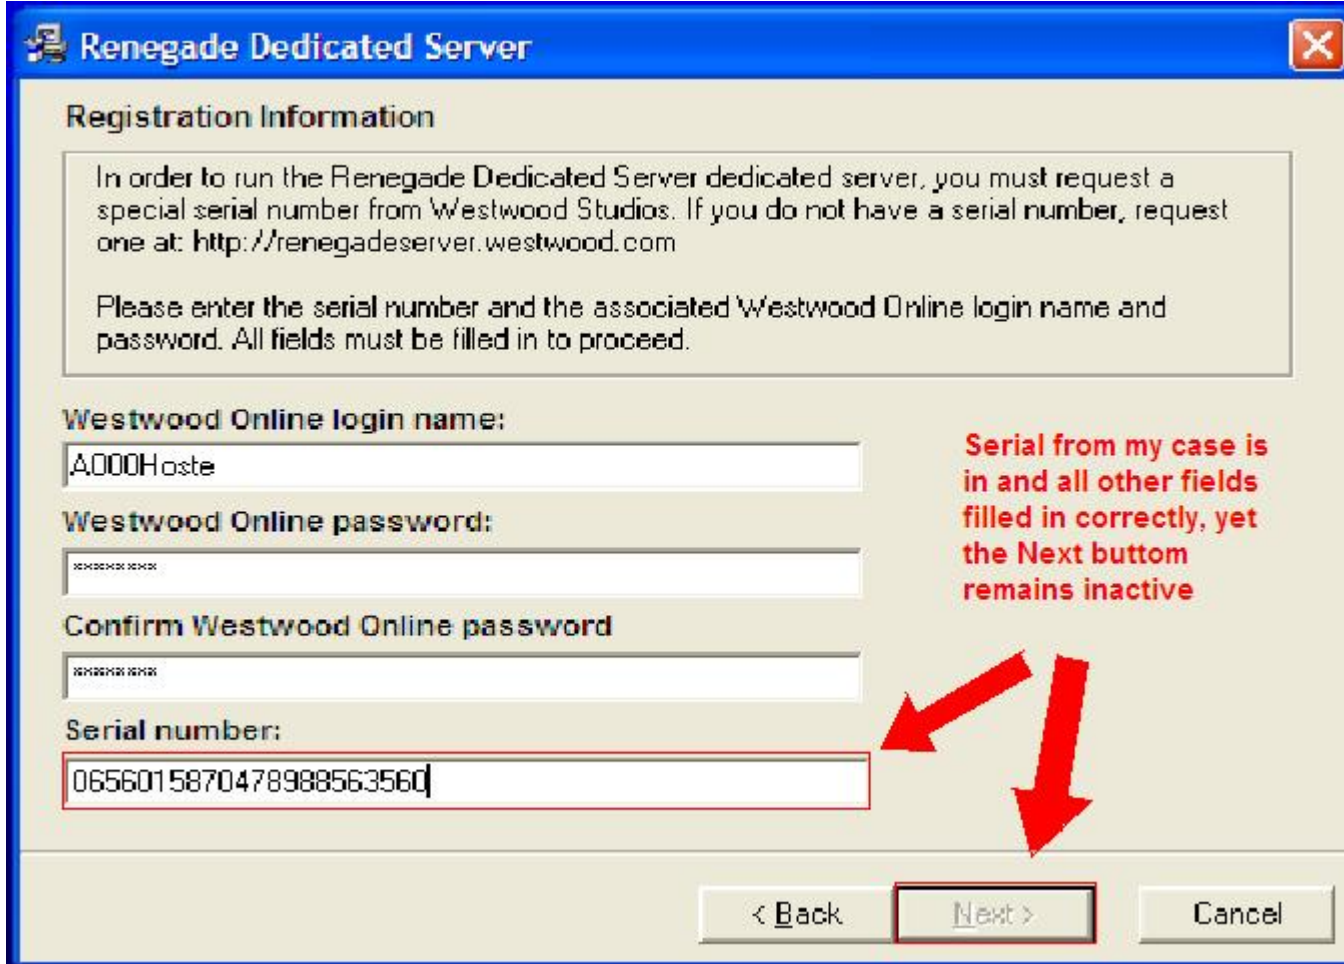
Renegade Dedicated Server

Registration Information

In order to run the Renegade Dedicated Server dedicated server, you must request a special serial number from Westwood Studios. If you do not have a serial number, request one at: http://renegadeserver.westwood.com

Please enter the serial number and the associated Westwood Online login name and password. All fields must be filled in to proceed.

Westwood Online login name:

A000Hoste

Westwood Online password:

********

Confirm Westwood Online password

********

Serial number:

0656015870478988563560

Serial from my case is in and all other fields filled in correctly, yet the Next buttom remains inactive

< Back

Next >

Cancel